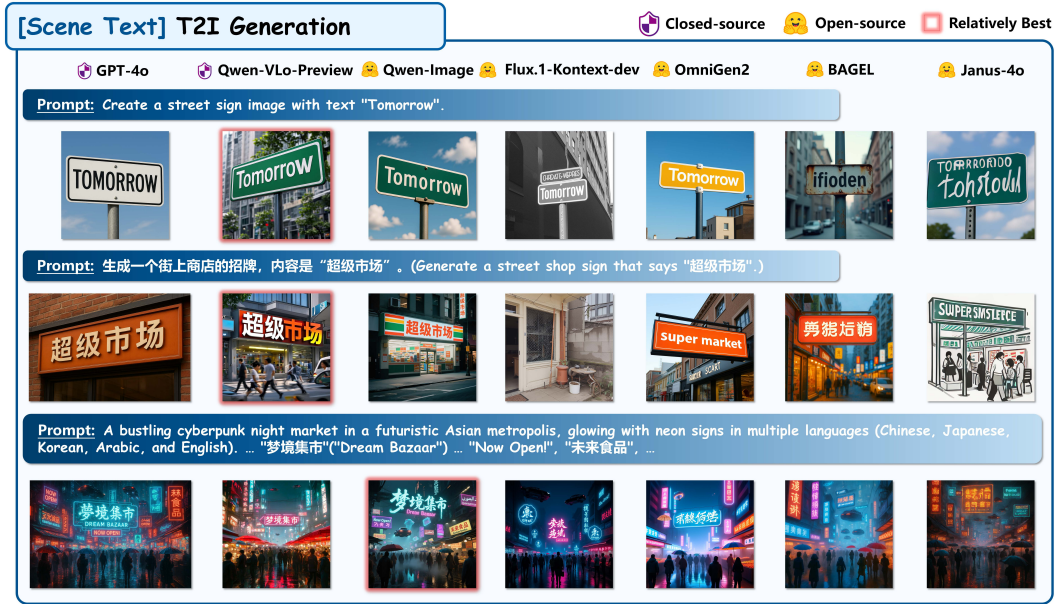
[Scene Text] T2I Generation

Closed-source Open-source Relatively Best

GPT-4o Qwen-VLo-Preview Qwen-Image Flux.1-Kontext-dev OmniGen2 BAGEL Janus-4o

Prompt: Create a street sign image with text "Tomorrow".

TOMORROW Tomorrow Tomorrow Tomorrow Tomorrow ifioden TORRROIDO tohstoud

Prompt: 生成一个街上商店的招牌，内容是“超级市场”。(Generate a street shop sign that says "超级市场".)

超级市场 超级市场 超级市场 super market 勇褪垢销 SUPERSMSLEECE

Prompt: A bustling cyberpunk night market in a futuristic Asian metropolis, glowing with neon signs in multiple languages (Chinese, Japanese, Korean, Arabic, and English). … "梦境集市"("Dream Bazaar") … "Now Open!", "未来食品", …

梦境集市 DREAM BAZAAR NOW OPEN 梦境集市 梦境集市